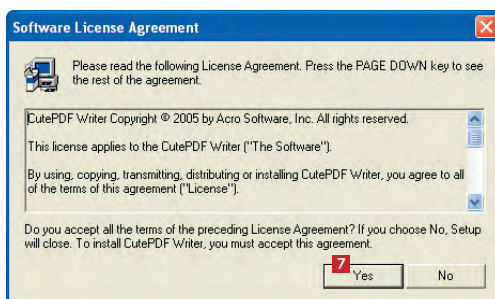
Software License Agreement

Please read the following License Agreement. Press the PAGE DOWN key to see the rest of the agreement.

CutePDF Writer Copyright © 2005 by Acro Software, Inc. All rights reserved.

This license applies to the CutePDF Writer ("The Software").

By using, copying, transmitting, distributing or installing CutePDF Writer, you agree to all of the terms of this agreement ("License").

Do you accept all the terms of the preceding License Agreement? If you choose No, Setup will close. To install CutePDF Writer, you must accept this agreement.

7

Yes

No